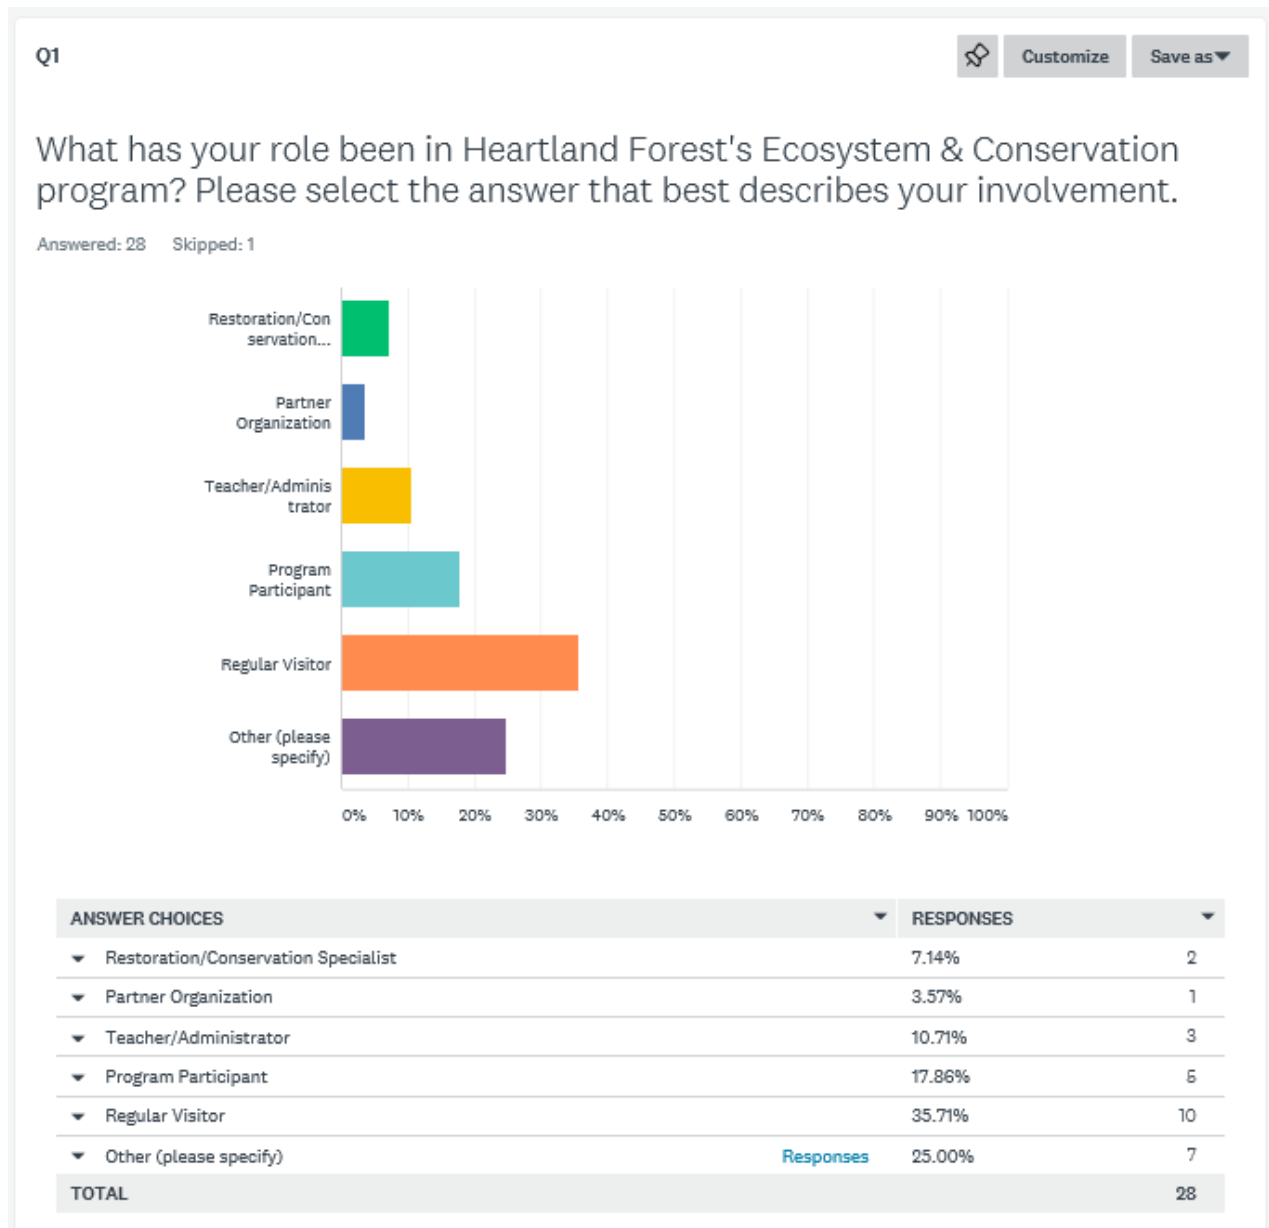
Q1

Customize Save as

What has your role been in Heartland Forest's Ecosystem & Conservation program? Please select the answer that best describes your involvement.

Answered: 28 Skipped: 1

Restoration/Conservation...

Partner Organization

Teacher/Administrator

Program Participant

Regular Visitor

Other (please specify)

0% 10% 20% 30% 40% 50% 60% 70% 80% 90% 100%

| ANSWER CHOICES | | RESPONSES | |
|---|---|---|---|
| Restoration/Conservation Specialist | | 7.14% | 2 |
| Partner Organization | | 3.57% | 1 |
| Teacher/Administrator | | 10.71% | 3 |
| Program Participant | | 17.86% | 5 |
| Regular Visitor | | 35.71% | 10 |
| Other (please specify) | Responses | 25.00% | 7 |
| TOTAL | | | 28 |